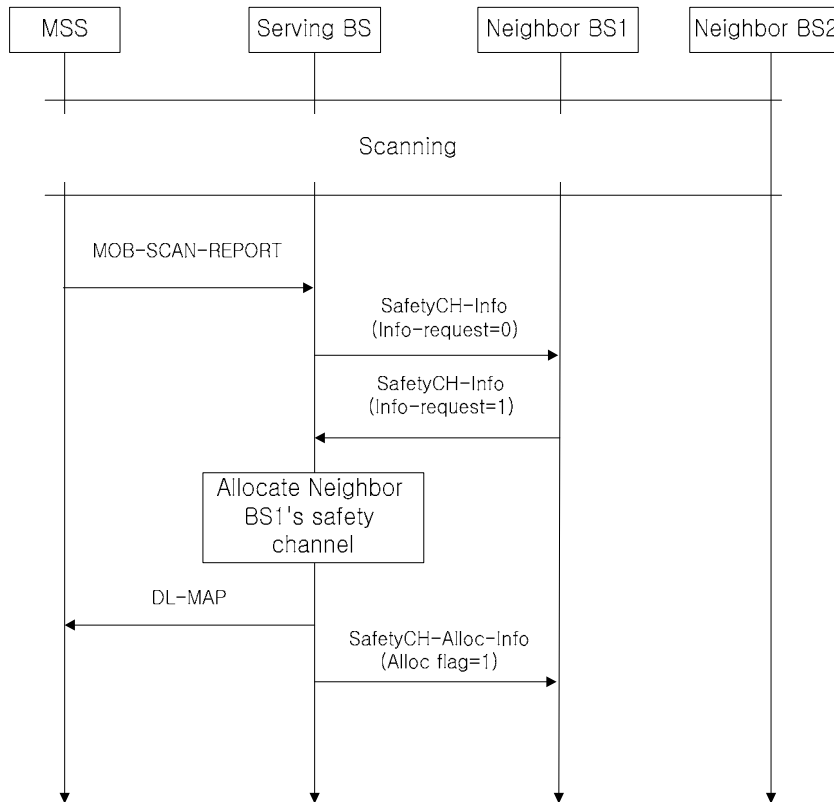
MSS

Serving BS

Neighbor BS1

Neighbor BS2

Scanning

MOB-SCAN-REPORT

SafetyCH-Info
(Info-request=0)

SafetyCH-Info
(Info-request=1)

Allocate Neighbor BS1's safety channel

DL-MAP

SafetyCH-Alloc-Info
(Alloc flag=1)